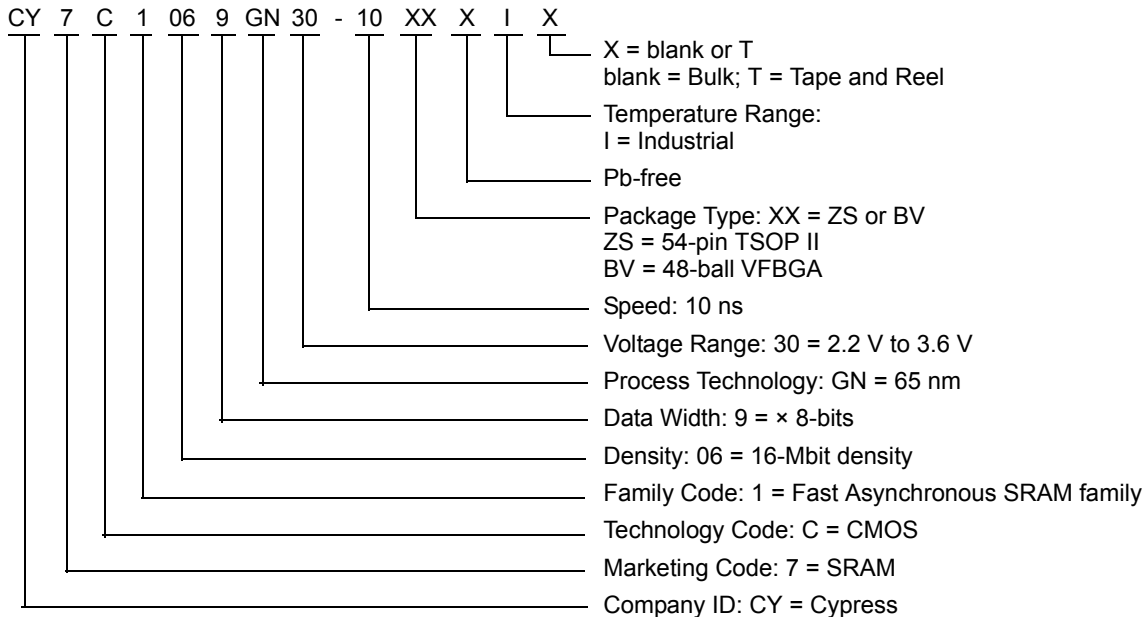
CY 7 C 1 06 9 GN 30 - 10 XX X I X

X = blank or T
blank = Bulk; T = Tape and Reel

Temperature Range:
I = Industrial

Pb-free

Package Type: XX = ZS or BV
ZS = 54-pin TSOP II
BV = 48-ball VFBGA

Speed: 10 ns

Voltage Range: 30 = 2.2 V to 3.6 V

Process Technology: GN = 65 nm

Data Width: 9 = × 8-bits

Density: 06 = 16-Mbit density

Family Code: 1 = Fast Asynchronous SRAM family

Technology Code: C = CMOS

Marketing Code: 7 = SRAM

Company ID: CY = Cypress